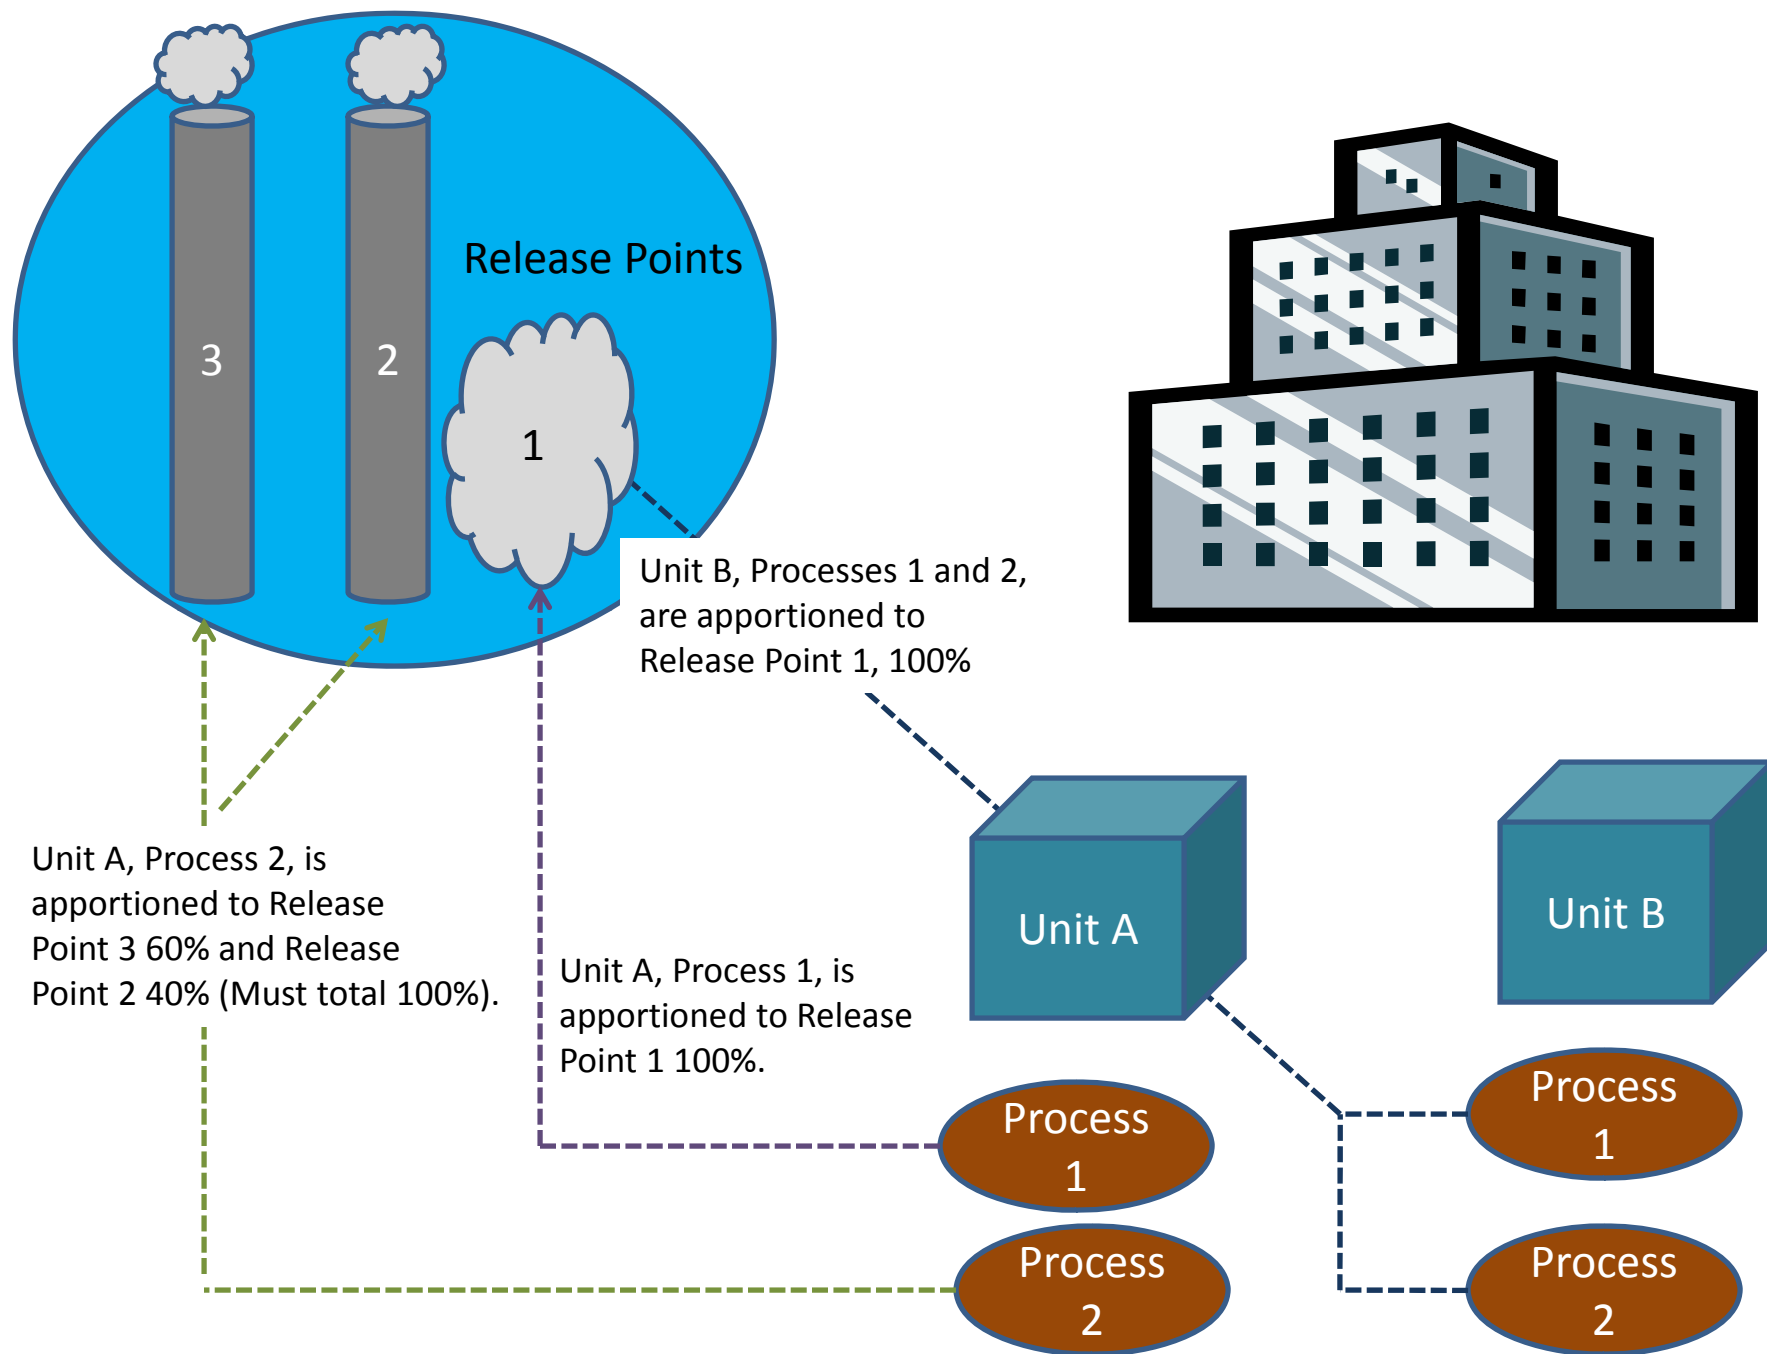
Release Points

3

2

1

Unit B, Processes 1 and 2, are apportioned to Release Point 1, 100%

Unit A, Process 2, is apportioned to Release Point 3 60% and Release Point 2 40% (Must total 100%).

Unit A, Process 1, is apportioned to Release Point 1 100%.

Unit A

Unit B

Process 1

Process 2

Process 1

Process 2